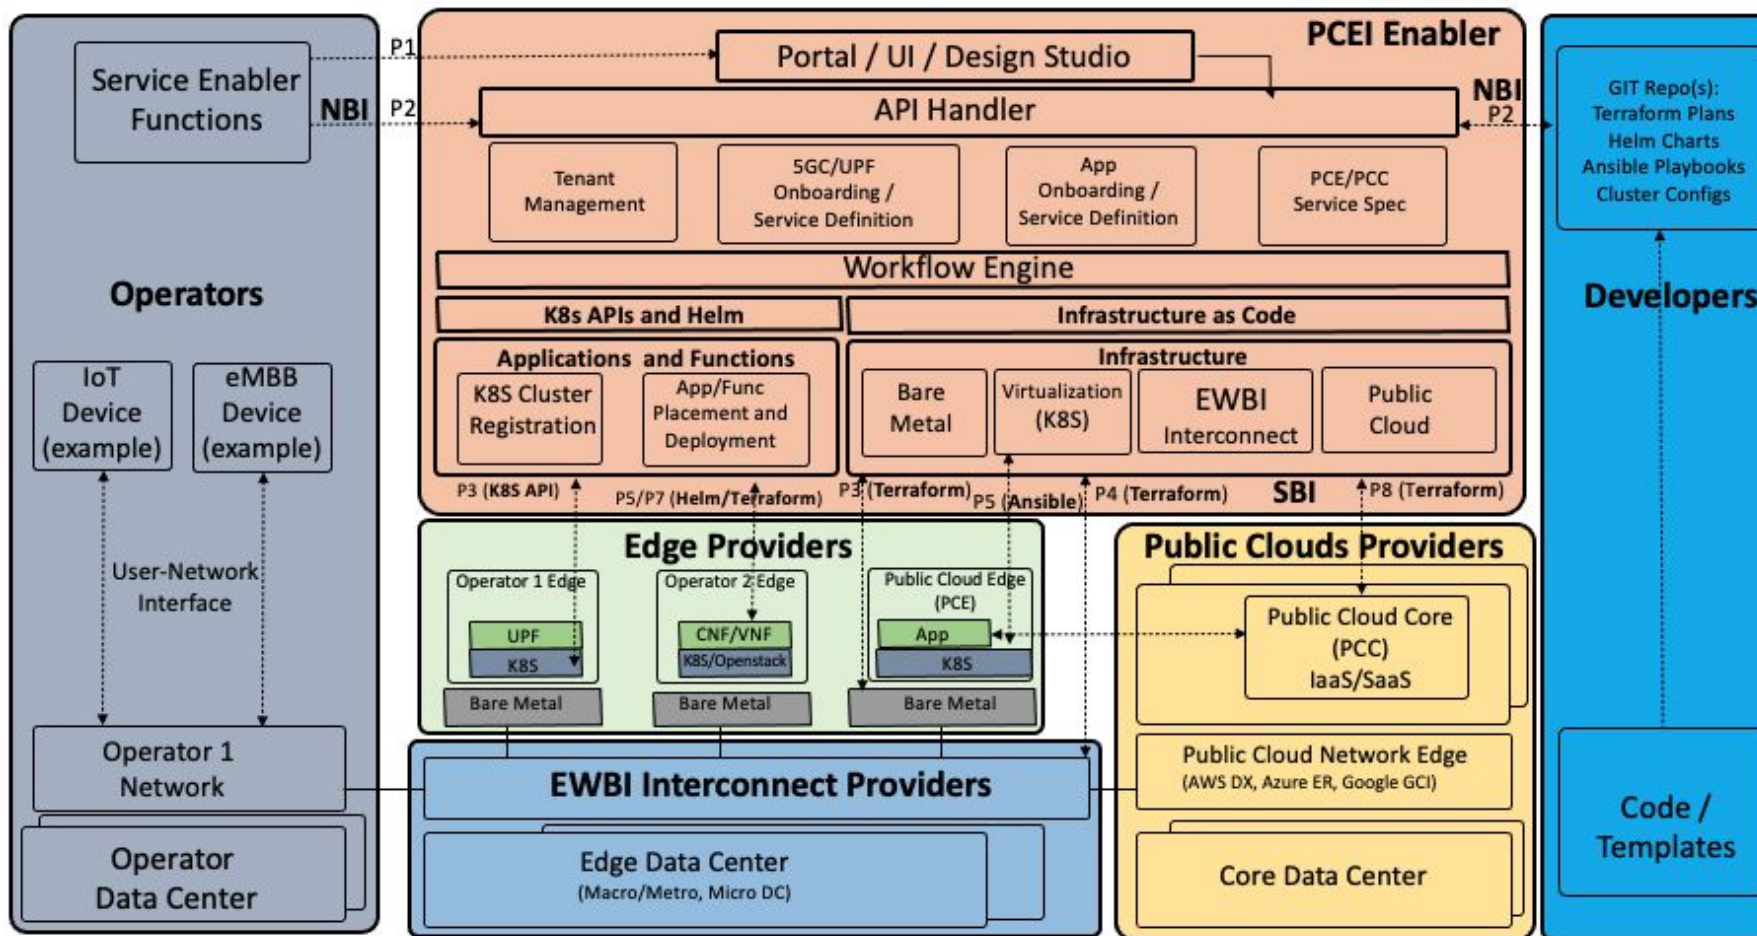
Service Enabler Functions

NBI

P1

P2

Operators

IoT Device (example)

eMBB Device (example)

User-Network Interface

Operator 1 Network

Operator Data Center

PCEI Enabler

Portal / UI / Design Studio

API Handler

NBI

P2

Tenant Management

5GC/UPF Onboarding / Service Definition

App Onboarding / Service Definition

PCE/PCC Service Spec

Workflow Engine

K8s APIs and Helm

Infrastructure as Code

Applications and Functions

K8S Cluster Registration

App/Func Placement and Deployment

Infrastructure

Bare Metal

Virtualization (K8S)

EWBI Interconnect

Public Cloud

P3 (K8S API)

P5/P7 (Helm/Terraform)

P3 (Terraform)

P5 (Ansible)

P4 (Terraform)

SBI

P8 (Terraform)

Edge Providers

Operator 1 Edge

UPF

K8S

Bare Metal

Operator 2 Edge

CNF/VNF

K8S/Openstack

Bare Metal

Public Cloud Edge (PCE)

App

K8S

Bare Metal

Public Clouds Providers

Public Cloud Core (PCC) IaaS/SaaS

Public Cloud Network Edge (AWS DX, Azure ER, Google GCI)

Core Data Center

EWBI Interconnect Providers

Edge Data Center (Macro/Metro, Micro DC)

GIT Repo(s): Terraform Plans Helm Charts Ansible Playbooks Cluster Configs

Developers

Code / Templates